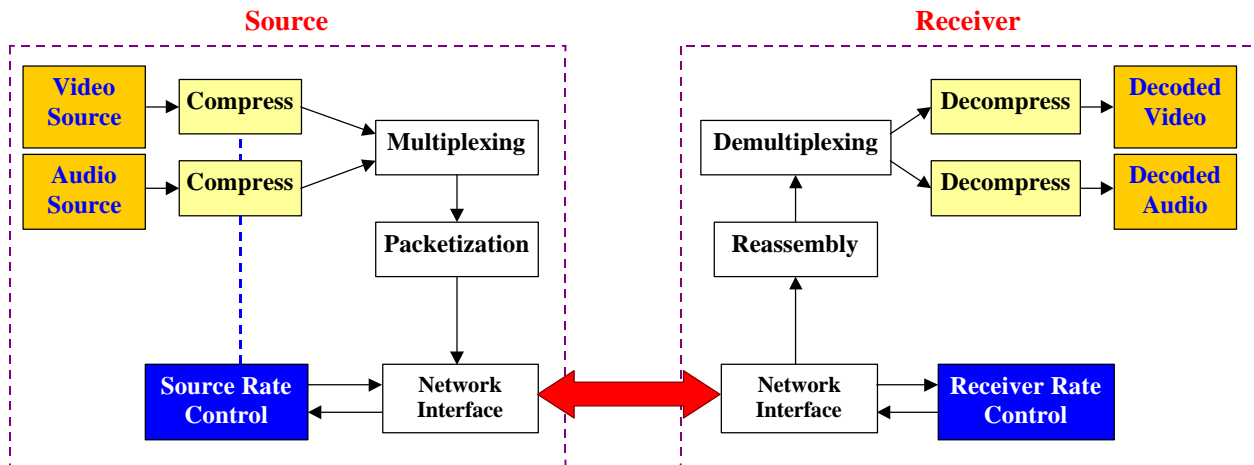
Source

Video Source

Compress

Audio Source

Compress

Multiplexing

Packetization

Source Rate Control

Network Interface

Receiver

Decompress

Decoded Video

Demultiplexing

Decompress

Decoded Audio

Reassembly

Network Interface

Receiver Rate Control